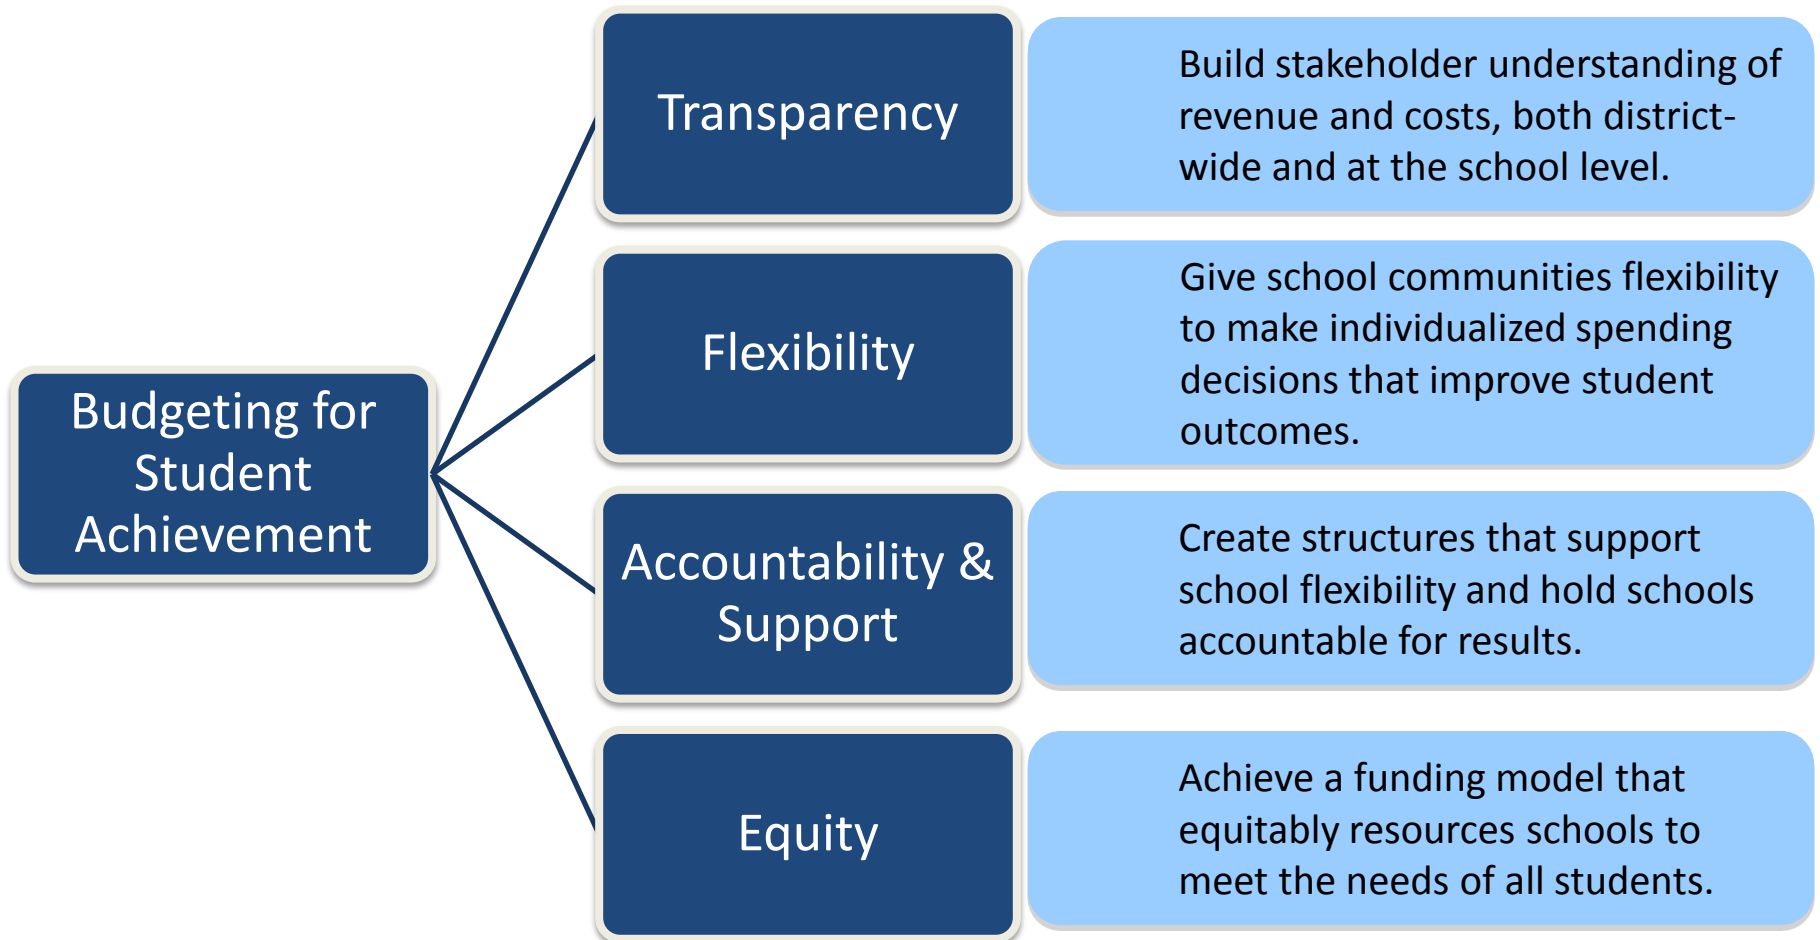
Budgeting for Student Achievement

Transparency

Build stakeholder understanding of revenue and costs, both district-wide and at the school level.

Flexibility

Give school communities flexibility to make individualized spending decisions that improve student outcomes.

Accountability & Support

Create structures that support school flexibility and hold schools accountable for results.

Equity

Achieve a funding model that equitably resources schools to meet the needs of all students.